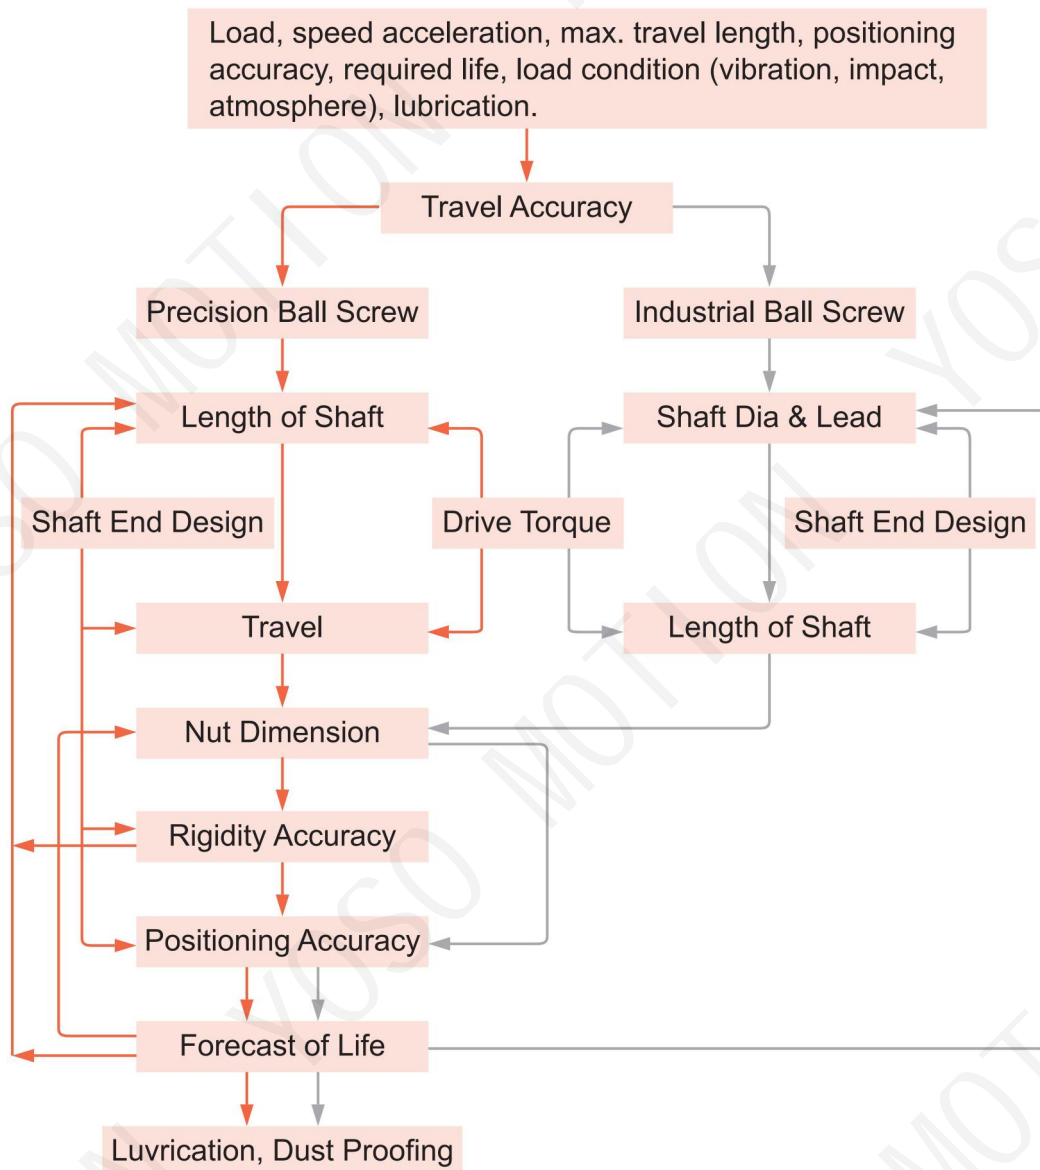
Load, speed acceleration, max. travel length, positioning accuracy, required life, load condition (vibration, impact, atmosphere), lubrication.

Travel Accuracy

Precision Ball Screw

Industrial Ball Screw

Length of Shaft

Shaft Dia & Lead

Shaft End Design

Drive Torque

Shaft End Design

Travel

Length of Shaft

Nut Dimension

Rigidity Accuracy

Positioning Accuracy

Forecast of Life

Luvrication, Dust Proofing